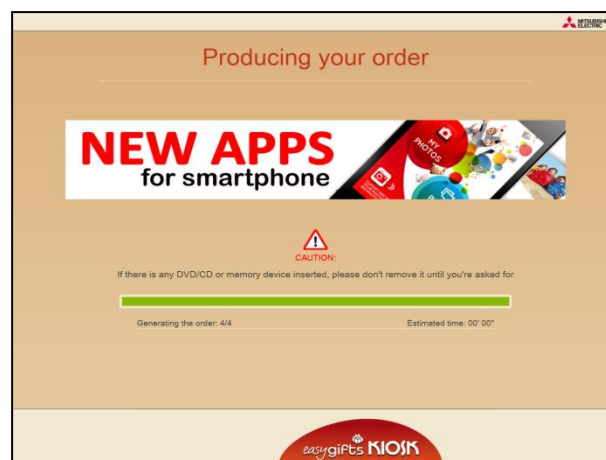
MITSUBISHI ELECTRIC

Producing your order

NEW APPS
for smartphone

MY PHOTOS

CAUTION:
If there is any DVD/CD or memory device inserted, please don't remove it until you're asked for

Generating the order: 4/4

Estimated time: 00' 00"

easygifts KIOSK